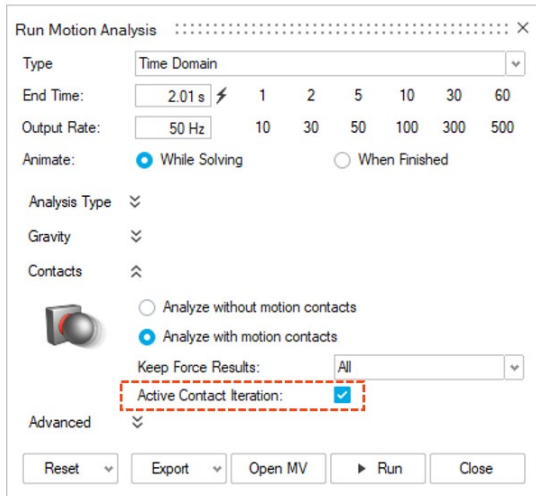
Run Motion Analysis ×

Type | Time Domain

End Time: 2.01 s 1 2 5 10 30 60

Output Rate: 50 Hz 10 30 50 100 300 500

Animate: While Solving When Finished

Analysis Type

Gravity

Contacts

Analyze without motion contacts

Analyze with motion contacts

Keep Force Results: All

Active Contact Iteration:

Advanced

Reset Export Open MV ▶ Run Close